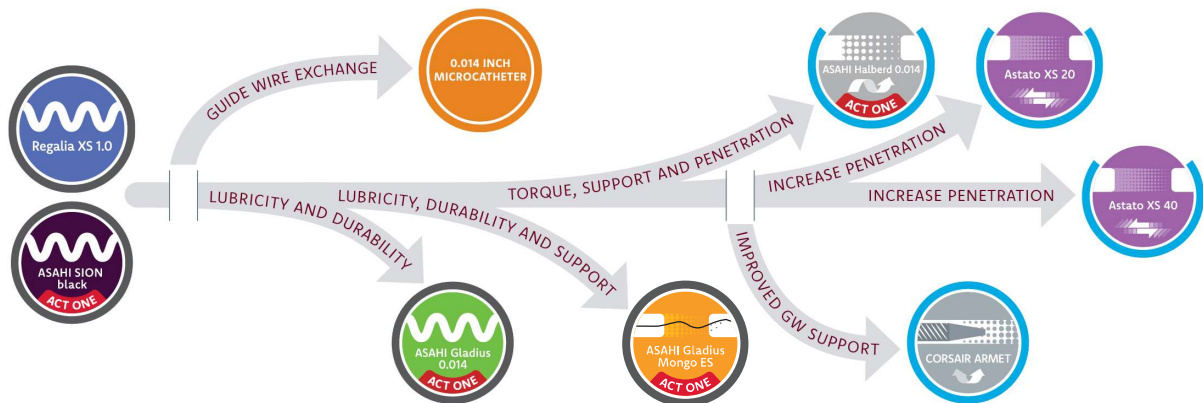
Regalia XS 1.0

ASAHI SION black
ACT ONE

GUIDE WIRE EXCHANGE

0.014 INCH MICROCATHETER

LUBRICITY AND DURABILITY

ASAHI Gladius 0.014
ACT ONE

LUBRICITY, DURABILITY AND SUPPORT

ASAHI Gladius Mongo ES
ACT ONE

TORQUE, SUPPORT AND PENETRATION

ASAHI Halberd 0.014
ACT ONE

INCREASE PENETRATION

Astato XS 20

INCREASE PENETRATION

Astato XS 40

IMPROVED GW SUPPORT

CORSAIR ARMET